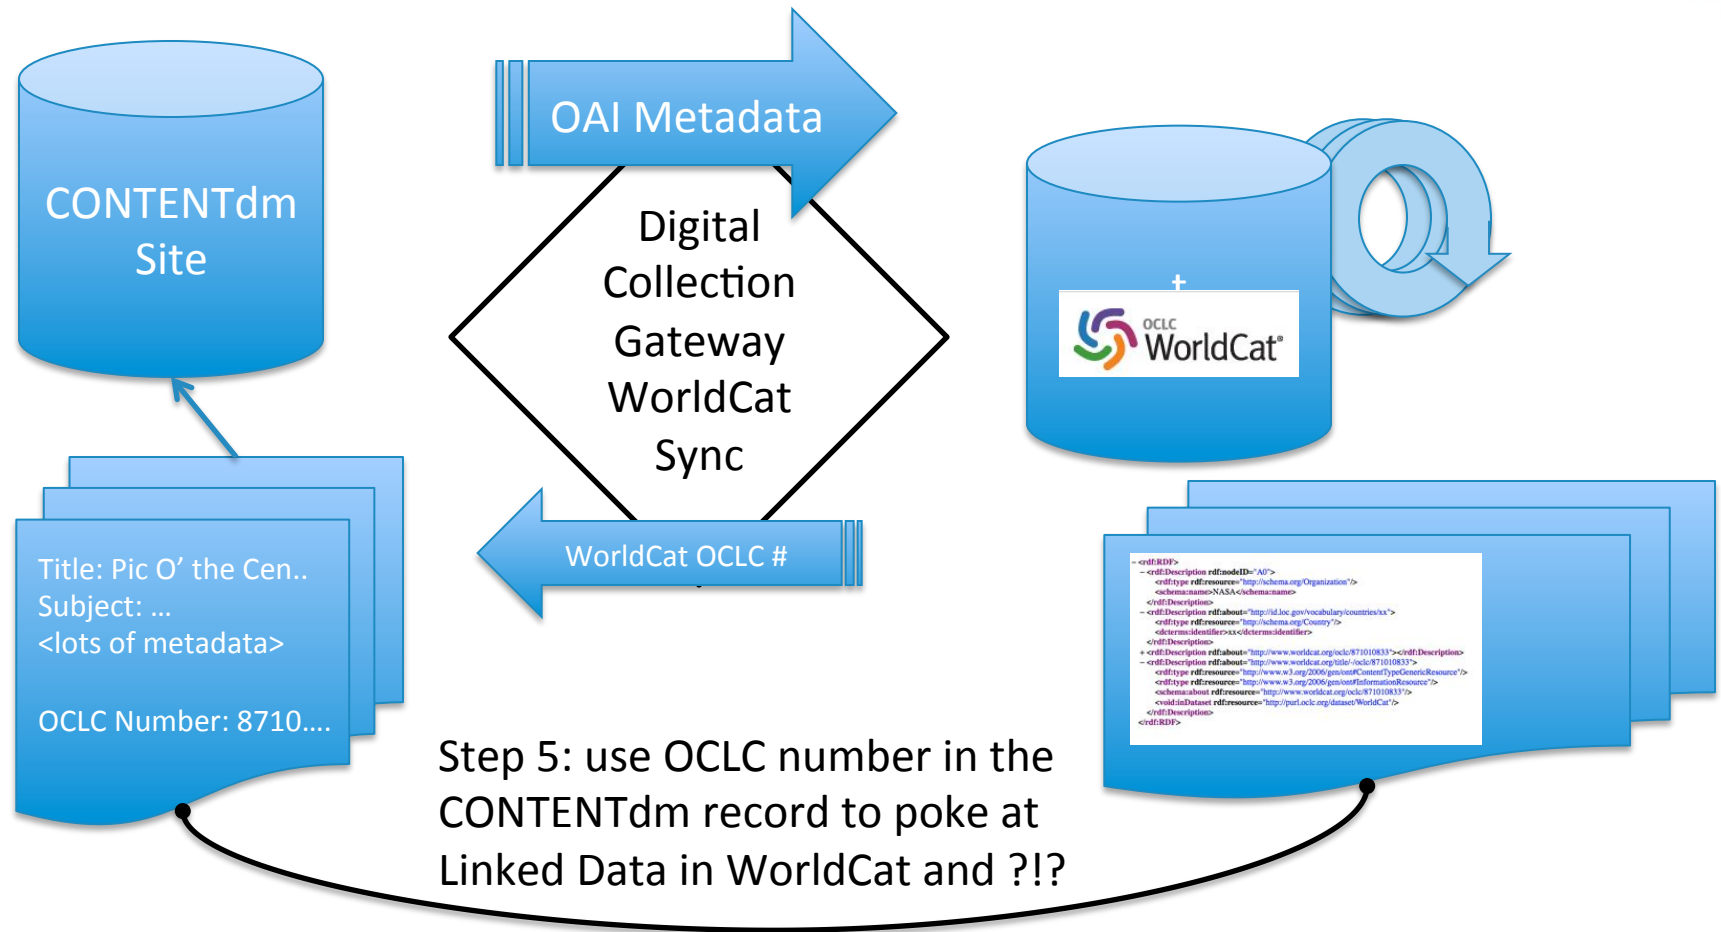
CONTENTdm Site

OAI Metadata

Digital Collection Gateway WorldCat Sync

+

OCLC WorldCat®

WorldCat OCLC #

Title: Pic O' the Cen..
Subject: ...
<lots of metadata>

OCLC Number: 8710....

- <rdf:RDF>
- <rdf:Description rdf:nodeID="A0">
<rdf:type rdf:resource="http://schema.org/Organization"/>
<schema:name>NASA</schema:name>
</rdf:Description>
- <rdf:Description rdf:about="http://id.loc.gov/vocabulary/countries/xx">
<rdf:type rdf:resource="http://schema.org/Country"/>
<dcterms:identifier>xx</dcterms:identifier>
</rdf:Description>
+ <rdf:Description rdf:about="http://www.worldcat.org/oclc/871010833"></rdf:Description>
- <rdf:Description rdf:about="http://www.worldcat.org/title/-/oclc/871010833">
<rdf:type rdf:resource="http://www.w3.org/2006/gen/ont#ContentTypeGenericResource"/>
<rdf:type rdf:resource="http://www.w3.org/2006/gen/ont#InformationResource"/>
<schema:about rdf:resource="http://www.worldcat.org/oclc/871010833"/>
<void:inDataset rdf:resource="http://purl.oclc.org/dataset/WorldCat"/>
</rdf:Description>
</rdf:RDF>

Step 5: use OCLC number in the CONTENTdm record to poke at Linked Data in WorldCat and ?!?